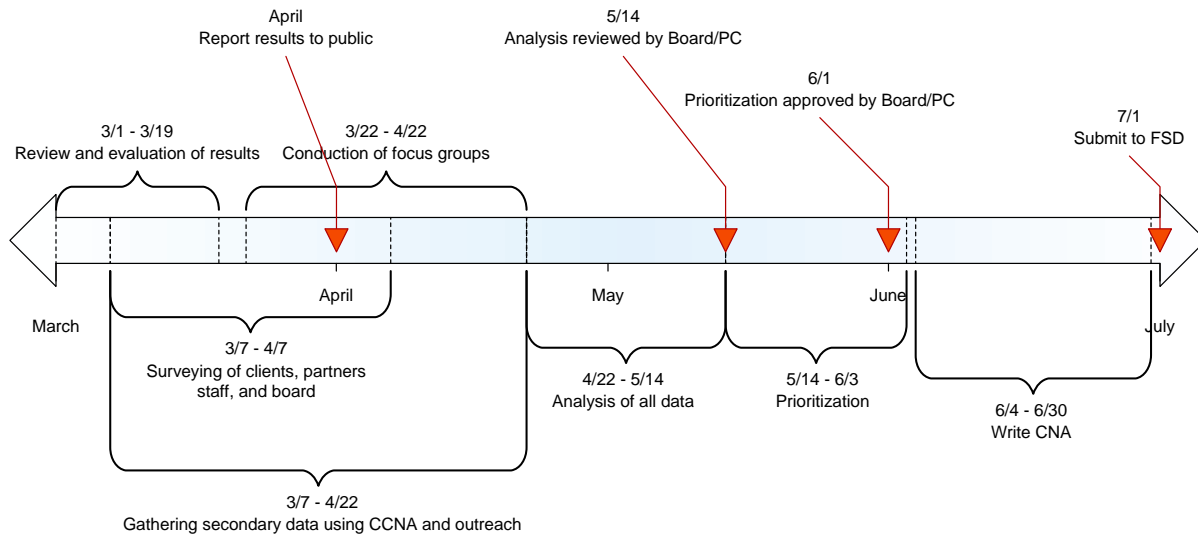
April
Report results to public

5/14
Analysis reviewed by Board/PC

6/1
Prioritization approved by Board/PC

7/1
Submit to FSD

3/1 - 3/19
Review and evaluation of results

3/22 - 4/22
Conduction of focus groups

March

April

May

June

July

3/7 - 4/7
Surveying of clients, partners staff, and board

4/22 - 5/14
Analysis of all data

5/14 - 6/3
Prioritization

6/4 - 6/30
Write CNA

3/7 - 4/22
Gathering secondary data using CCNA and outreach